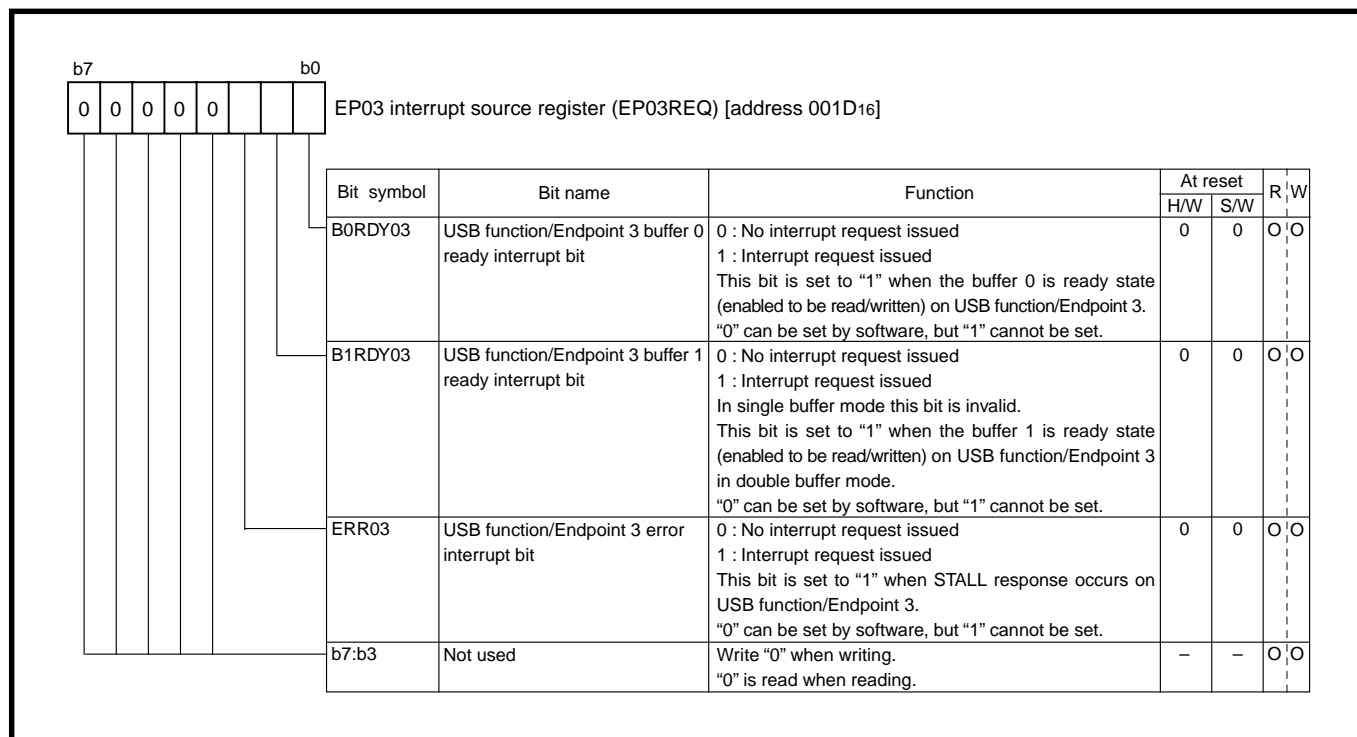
b7 b0

0 0 0 0 0

EP03 interrupt source register (EP03REQ) [address 001D$_{16}$]

| Bit symbol | Bit name | Function | At reset H/W | At reset S/W | R | W |
|---|---|---|---|---|---|---|
| B0RDY03 | USB function/Endpoint 3 buffer 0 ready interrupt bit | 0 : No interrupt request issued<br>1 : Interrupt request issued<br>This bit is set to “1” when the buffer 0 is ready state (enabled to be read/written) on USB function/Endpoint 3.<br>“0” can be set by software, but “1” cannot be set. | 0 | 0 | O | O |
| B1RDY03 | USB function/Endpoint 3 buffer 1 ready interrupt bit | 0 : No interrupt request issued<br>1 : Interrupt request issued<br>In single buffer mode this bit is invalid.<br>This bit is set to “1” when the buffer 1 is ready state (enabled to be read/written) on USB function/Endpoint 3 in double buffer mode.<br>“0” can be set by software, but “1” cannot be set. | 0 | 0 | O | O |
| ERR03 | USB function/Endpoint 3 error interrupt bit | 0 : No interrupt request issued<br>1 : Interrupt request issued<br>This bit is set to “1” when STALL response occurs on USB function/Endpoint 3.<br>“0” can be set by software, but “1” cannot be set. | 0 | 0 | O | O |
| b7:b3 | Not used | Write “0” when writing.<br>“0” is read when reading. | – | – | O | O |